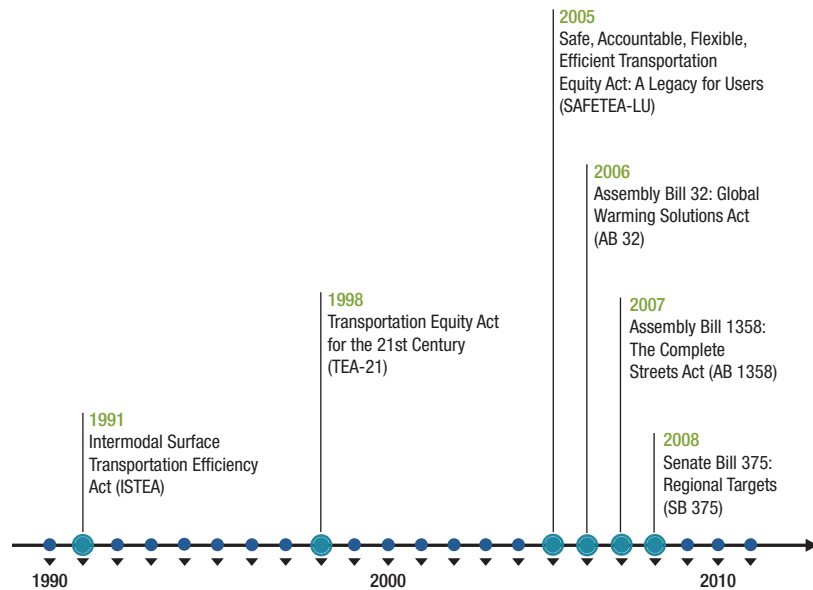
2005
Safe, Accountable, Flexible, Efficient Transportation Equity Act: A Legacy for Users (SAFETEA-LU)

2006
Assembly Bill 32: Global Warming Solutions Act (AB 32)

1998
Transportation Equity Act for the 21st Century (TEA-21)

2007
Assembly Bill 1358: The Complete Streets Act (AB 1358)

1991
Intermodal Surface Transportation Efficiency Act (ISTEA)

2008
Senate Bill 375: Regional Targets (SB 375)

1990

2000

2010